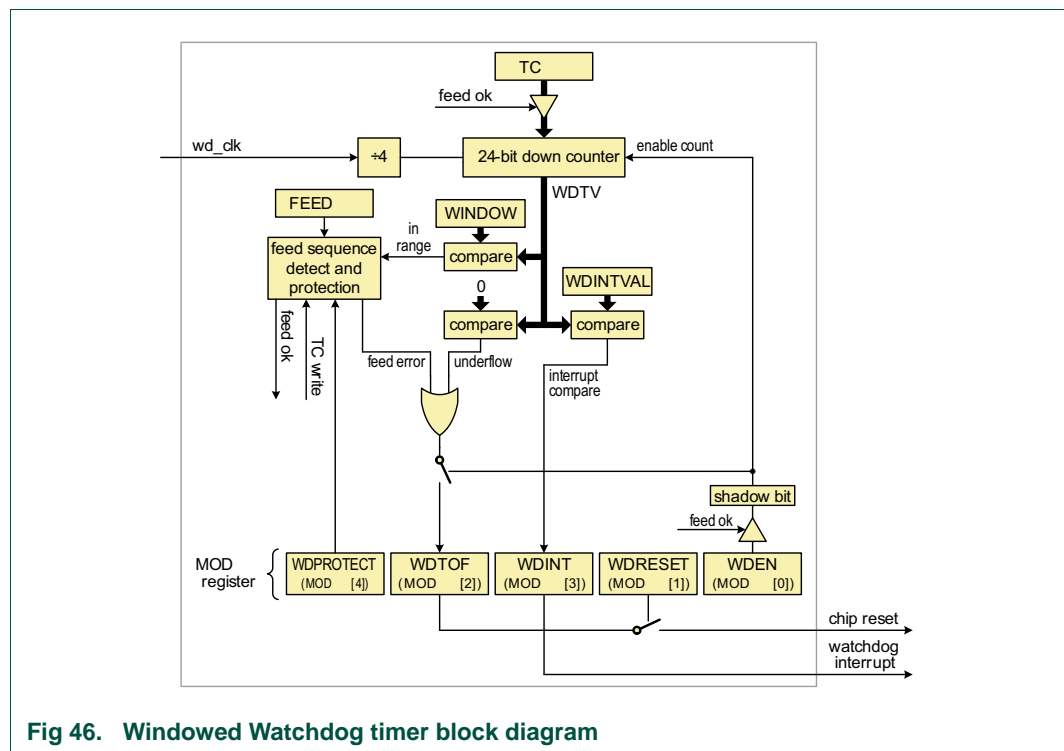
TC

feed ok

wd_clk

÷4

24-bit down counter

enable count

WDTV

FEED

WINDOW

in range

feed sequence detect and protection

compare

WDINTVAL

0

compare

compare

feed ok

TC write

feed error

underflow

interrupt compare

shadow bit

feed ok

MOD register

WDPROTECT (MOD [4])

WDTOF (MOD [2])

WDINT (MOD [3])

WDRESET (MOD [1])

WDEN (MOD [0])

chip reset

watchdog interrupt

Fig 46. Windowed Watchdog timer block diagram